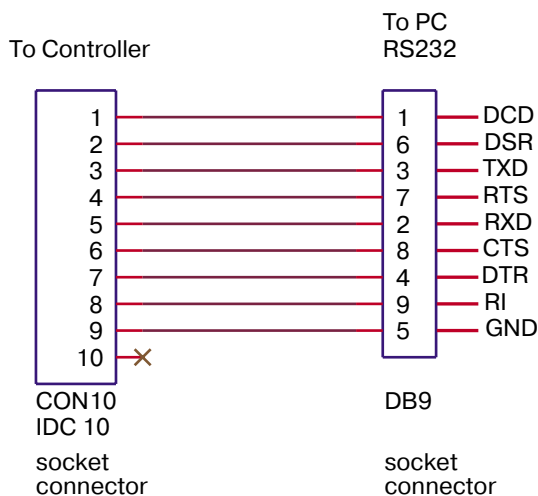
To Controller

To PC
RS232

| CON10 | DB9 | Signal |
|---|---|---|
| 1 | 1 | DCD |
| 2 | 6 | DSR |
| 3 | 3 | TXD |
| 4 | 7 | RTS |
| 5 | 2 | RXD |
| 6 | 8 | CTS |
| 7 | 4 | DTR |
| 8 | 9 | RI |
| 9 | 5 | GND |
| 10 | | |

CON10
IDC 10

DB9

socket
connector

socket
connector